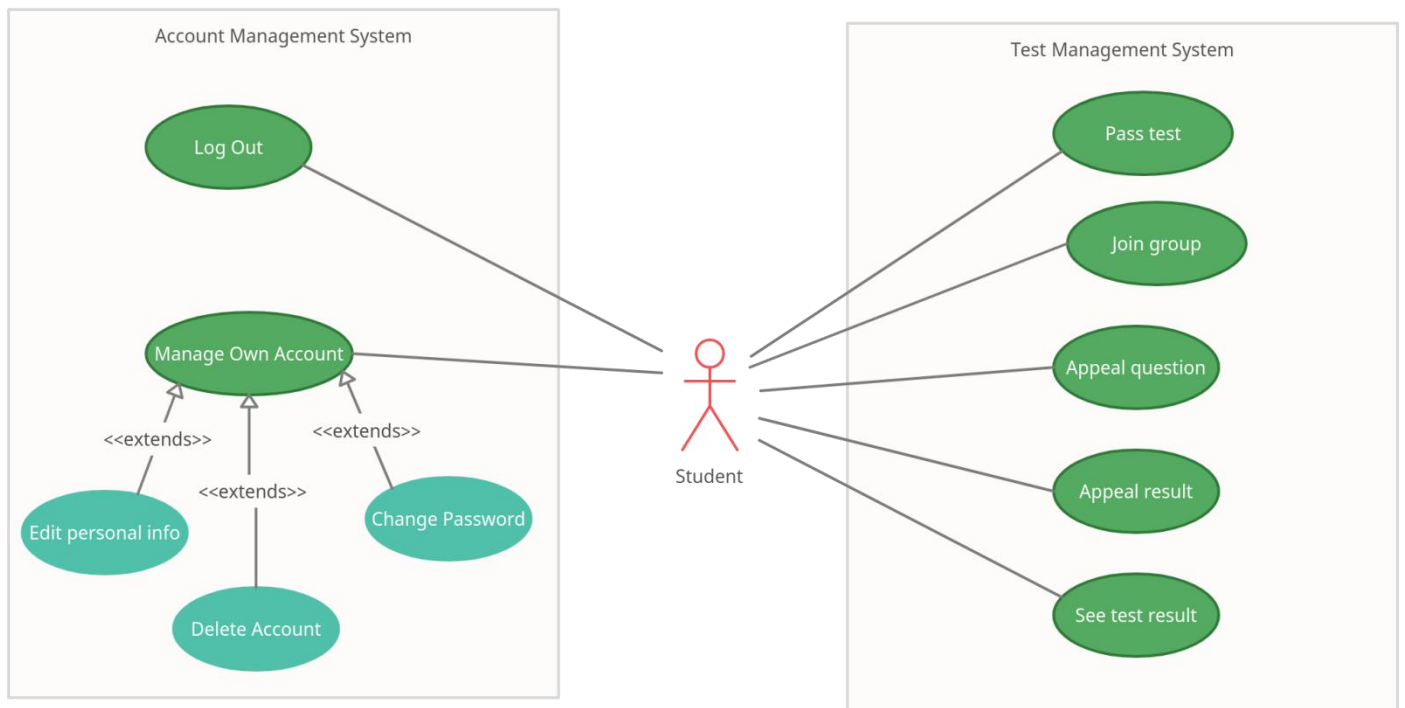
Account Management System

Log Out

Manage Own Account

<<extends>>

<<extends>>

<<extends>>

Edit personal info

Change Password

Delete Account

Student

Test Management System

Pass test

Join group

Appeal question

Appeal result

See test result